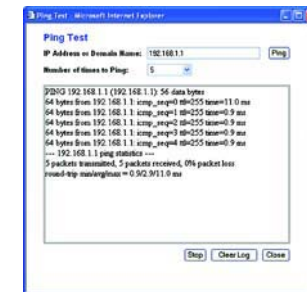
Ping Test - Microsoft Internet Explorer

Ping Test

IP Address or Domain Name: 192.168.1.1

Ping

Number of times to Ping: 5

PING 192.168.1.1 (192.168.1.1): 56 data bytes
64 bytes from 192.168.1.1: icmp_seq=0 ttl=255 time=11.0 ms
64 bytes from 192.168.1.1: icmp_seq=1 ttl=255 time=0.9 ms
64 bytes from 192.168.1.1: icmp_seq=2 ttl=255 time=0.9 ms
64 bytes from 192.168.1.1: icmp_seq=3 ttl=255 time=0.9 ms
64 bytes from 192.168.1.1: icmp_seq=4 ttl=255 time=0.9 ms
--- 192.168.1.1 ping statistics ---
5 packets transmitted, 5 packets received, 0% packet loss
round-trip min/avg/max = 0.9/2.9/11.0 ms

Stop Clear Log Close